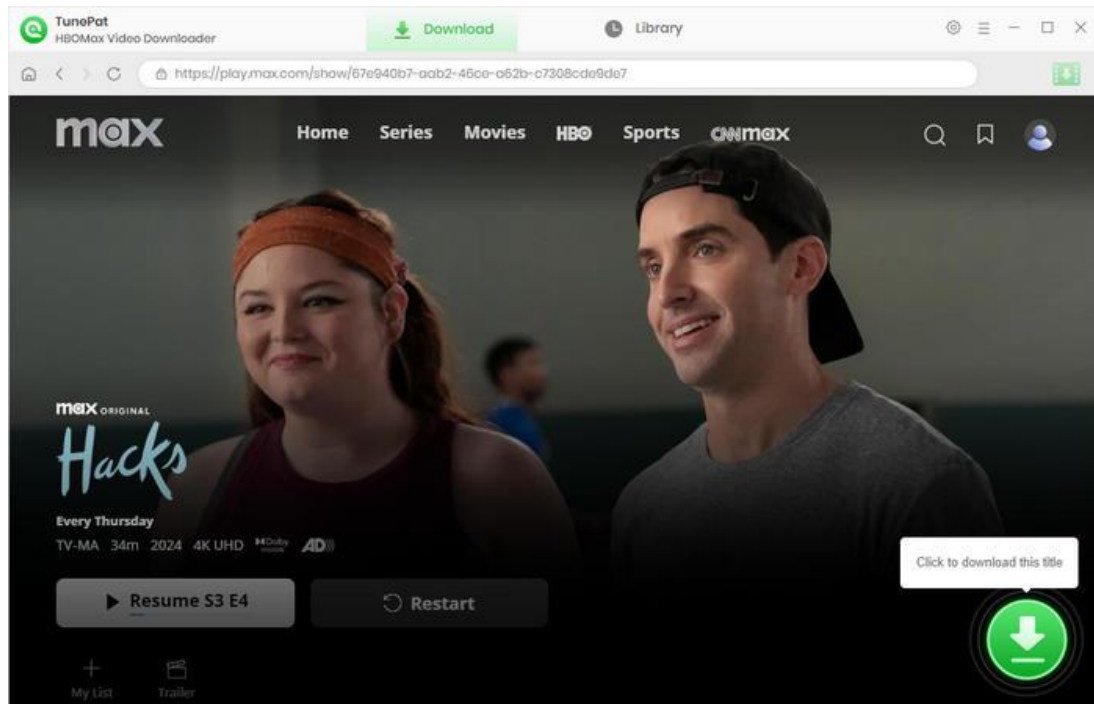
TunePat
HBOMax Video Downloader

Download

Library

https://play.max.com/show/67e940b7-aab2-46ce-a62b-c7308cde9de7

max

Home Series Movies HBO Sports CNNmax

max ORIGINAL

Hacks

Every Thursday

TV-MA 34m 2024 4K UHD Dolby Vision AD

Resume S3 E4

Restart

My List

Trailer

Click to download this title